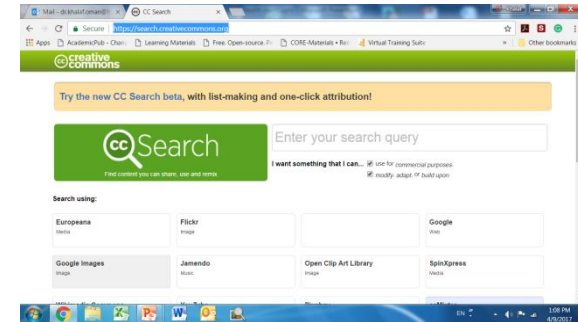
Mail - dr.khalidomand@ ×
CC Search ×
Secure | https://search.creativecommons.org
Apps AcademicPub - Chan Learning Materials Free, Open-source, Fr CORE-Materials • Re Virtual Training Suite » Other bookmarks

creative commons

Try the new CC Search beta, with list-making and one-click attribution!

Search
Find content you can share, use and remix

Enter your search query

I want something that I can... use for commercial purposes.
modify, adapt, or build upon.

Search using:

| Europeana | Flickr | | Google |
|---|---|---|---|
| Media | Image | | Web |
| Google Images | Jamendo | Open Clip Art Library | SpinXpress |
| Image | Music | Image | Media |

EN 1:08 PM 4/9/2017